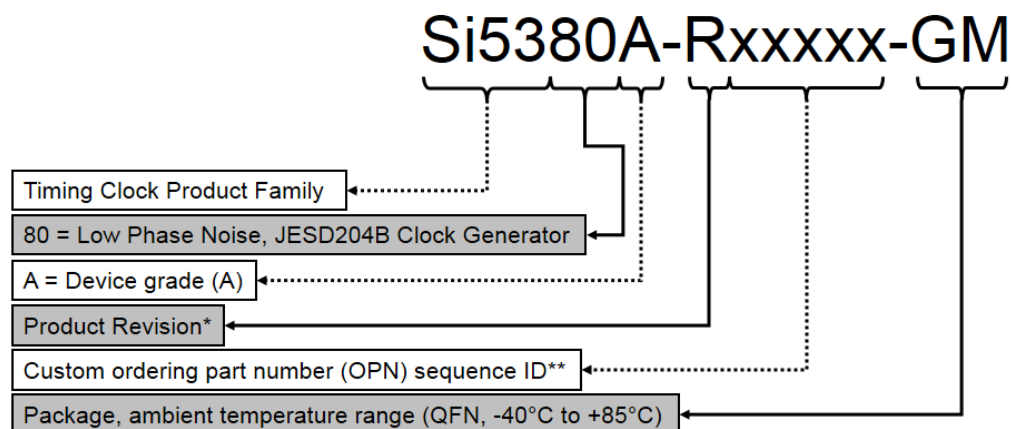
Si5380A-Rxxxxx-GM

Timing Clock Product Family

80 = Low Phase Noise, JESD204B Clock Generator

A = Device grade (A)

Product Revision*

Custom ordering part number (OPN) sequence ID**

Package, ambient temperature range (QFN, -40°C to +85°C)